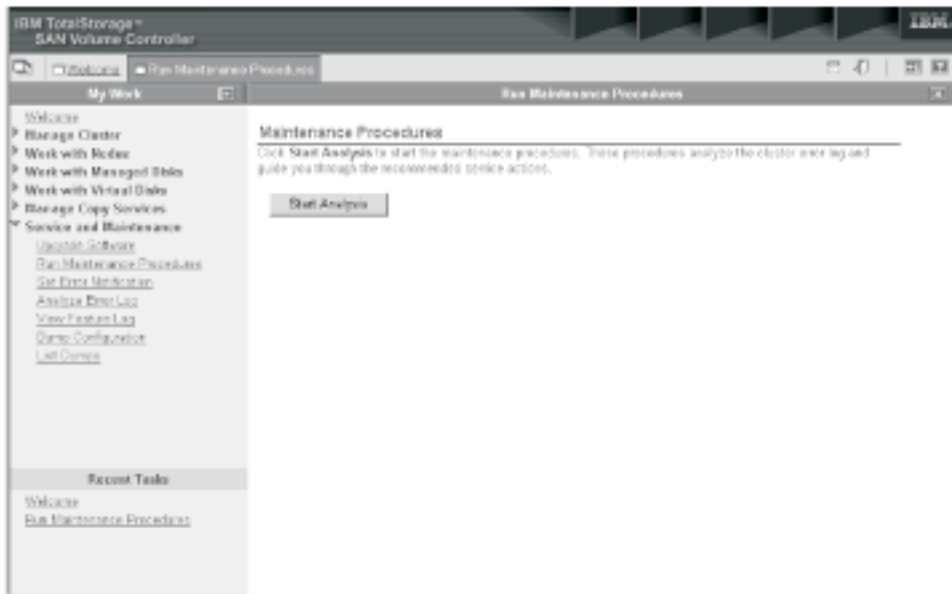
IBM TotalStorage™
SAN Volume Controller

IBM

Welcome
Run Maintenance Procedures

My Work

Welcome
Manage Cluster
Work with Nodes
Work with Managed Disks
Work with Virtual Disks
Manage Copy Services
Service and Maintenance
Upgrade Software
Run Maintenance Procedures
Set Error Notification
Analyze Error Log
View Feature Log
Dump Configuration
List Dumps

Recent Tasks

Welcome
Run Maintenance Procedures

Run Maintenance Procedures

Maintenance Procedures

Click Start Analysis to start the maintenance procedures. These procedures analyze the cluster error log and guide you through the recommended service actions.

Start Analysis